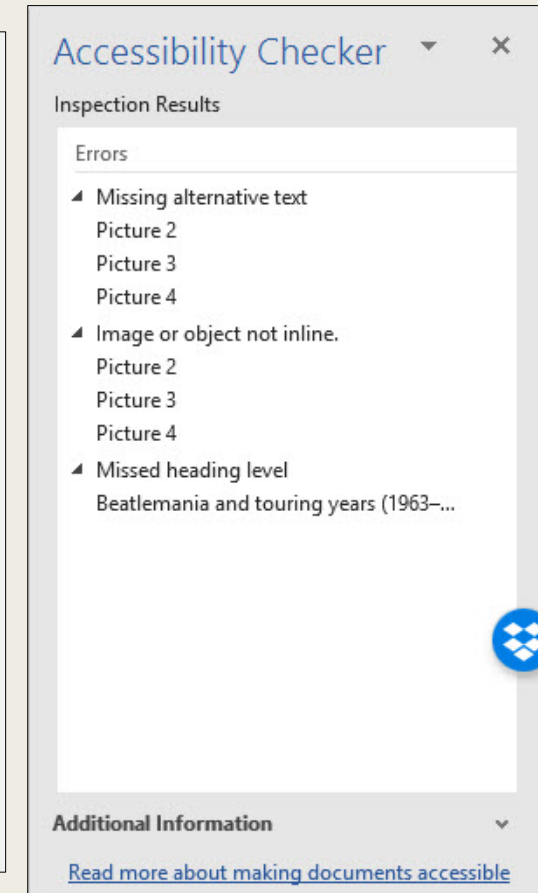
Accessibility Checker ▾ ×

Inspection Results

Errors

◢ Missing alternative text
Picture 2
Picture 3
Picture 4

◢ Image or object not inline.
Picture 2
Picture 3
Picture 4

◢ Missed heading level
Beatlemania and touring years (1963–...

Additional Information ˅

Read more about making documents accessible